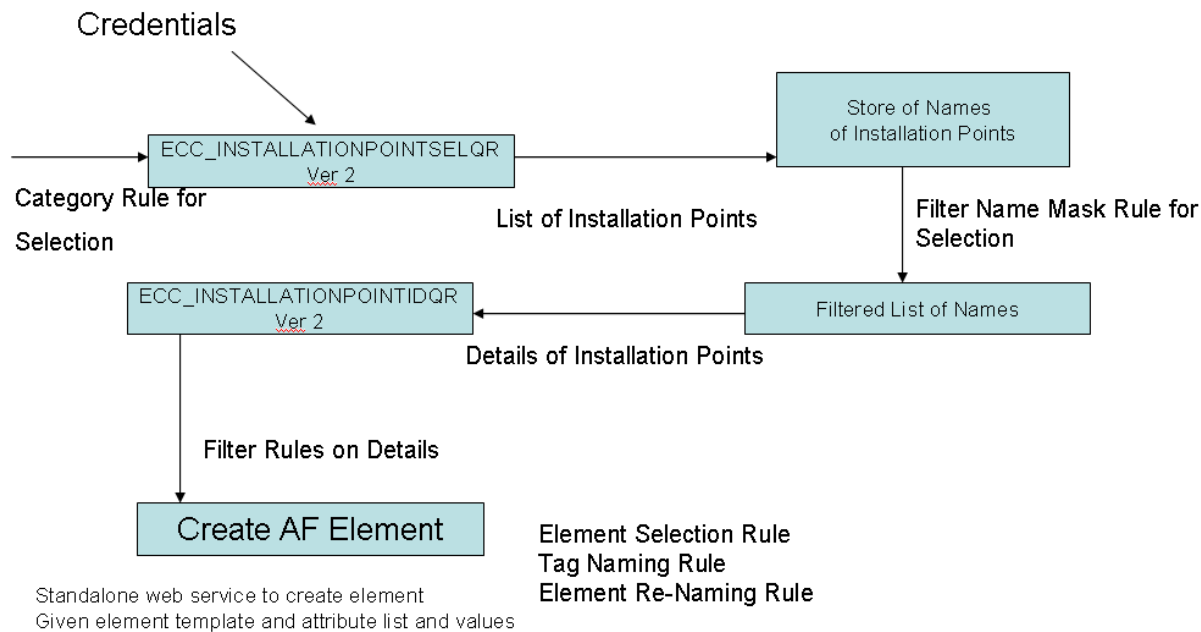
Credentials

ECC_INSTALLATIONPOINTSELQR
Ver 2

Store of Names of Installation Points

Category Rule for Selection

List of Installation Points

Filter Name Mask Rule for Selection

ECC_INSTALLATIONPOINTIDQR
Ver 2

Filtered List of Names

Details of Installation Points

Filter Rules on Details

Create AF Element

Element Selection Rule
Tag Naming Rule
Element Re-Naming Rule

Standalone web service to create element
Given element template and attribute list and values